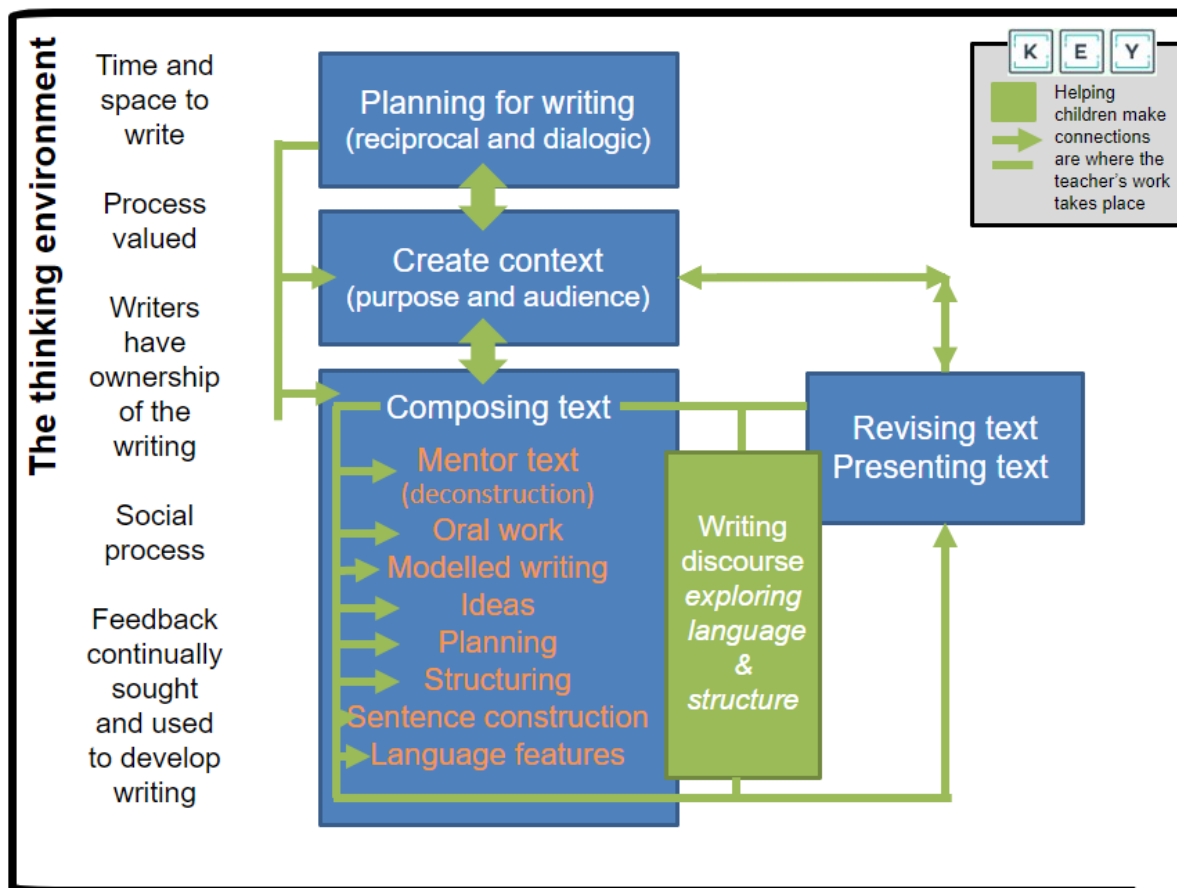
The thinking environment

Time and space to write

Process valued

Writers have ownership of the writing

Social process

Feedback continually sought and used to develop writing

Planning for writing (reciprocal and dialogic)

Create context (purpose and audience)

Composing text

Mentor text (deconstruction)

Oral work

Modelled writing

Ideas

Planning

Structuring

Sentence construction

Language features

Writing discourse *exploring language & structure*

Revising text Presenting text

K E Y

Helping children make connections are where the teacher's work takes place